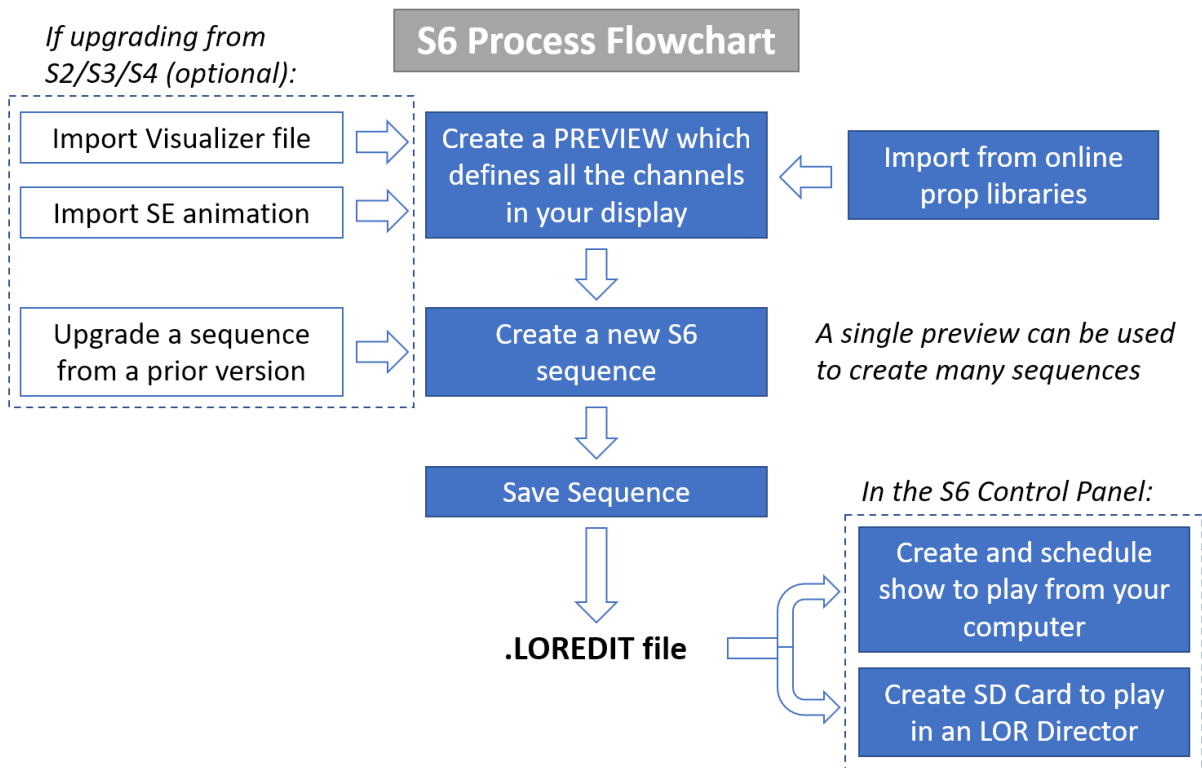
S6 Process Flowchart

If upgrading from S2/S3/S4 (optional):

Import Visualizer file

Import SE animation

Upgrade a sequence from a prior version

Create a PREVIEW which defines all the channels in your display

Import from online prop libraries

Create a new S6 sequence

A single preview can be used to create many sequences

Save Sequence

.LOREDIT file

In the S6 Control Panel:

Create and schedule show to play from your computer

Create SD Card to play in an LOR Director